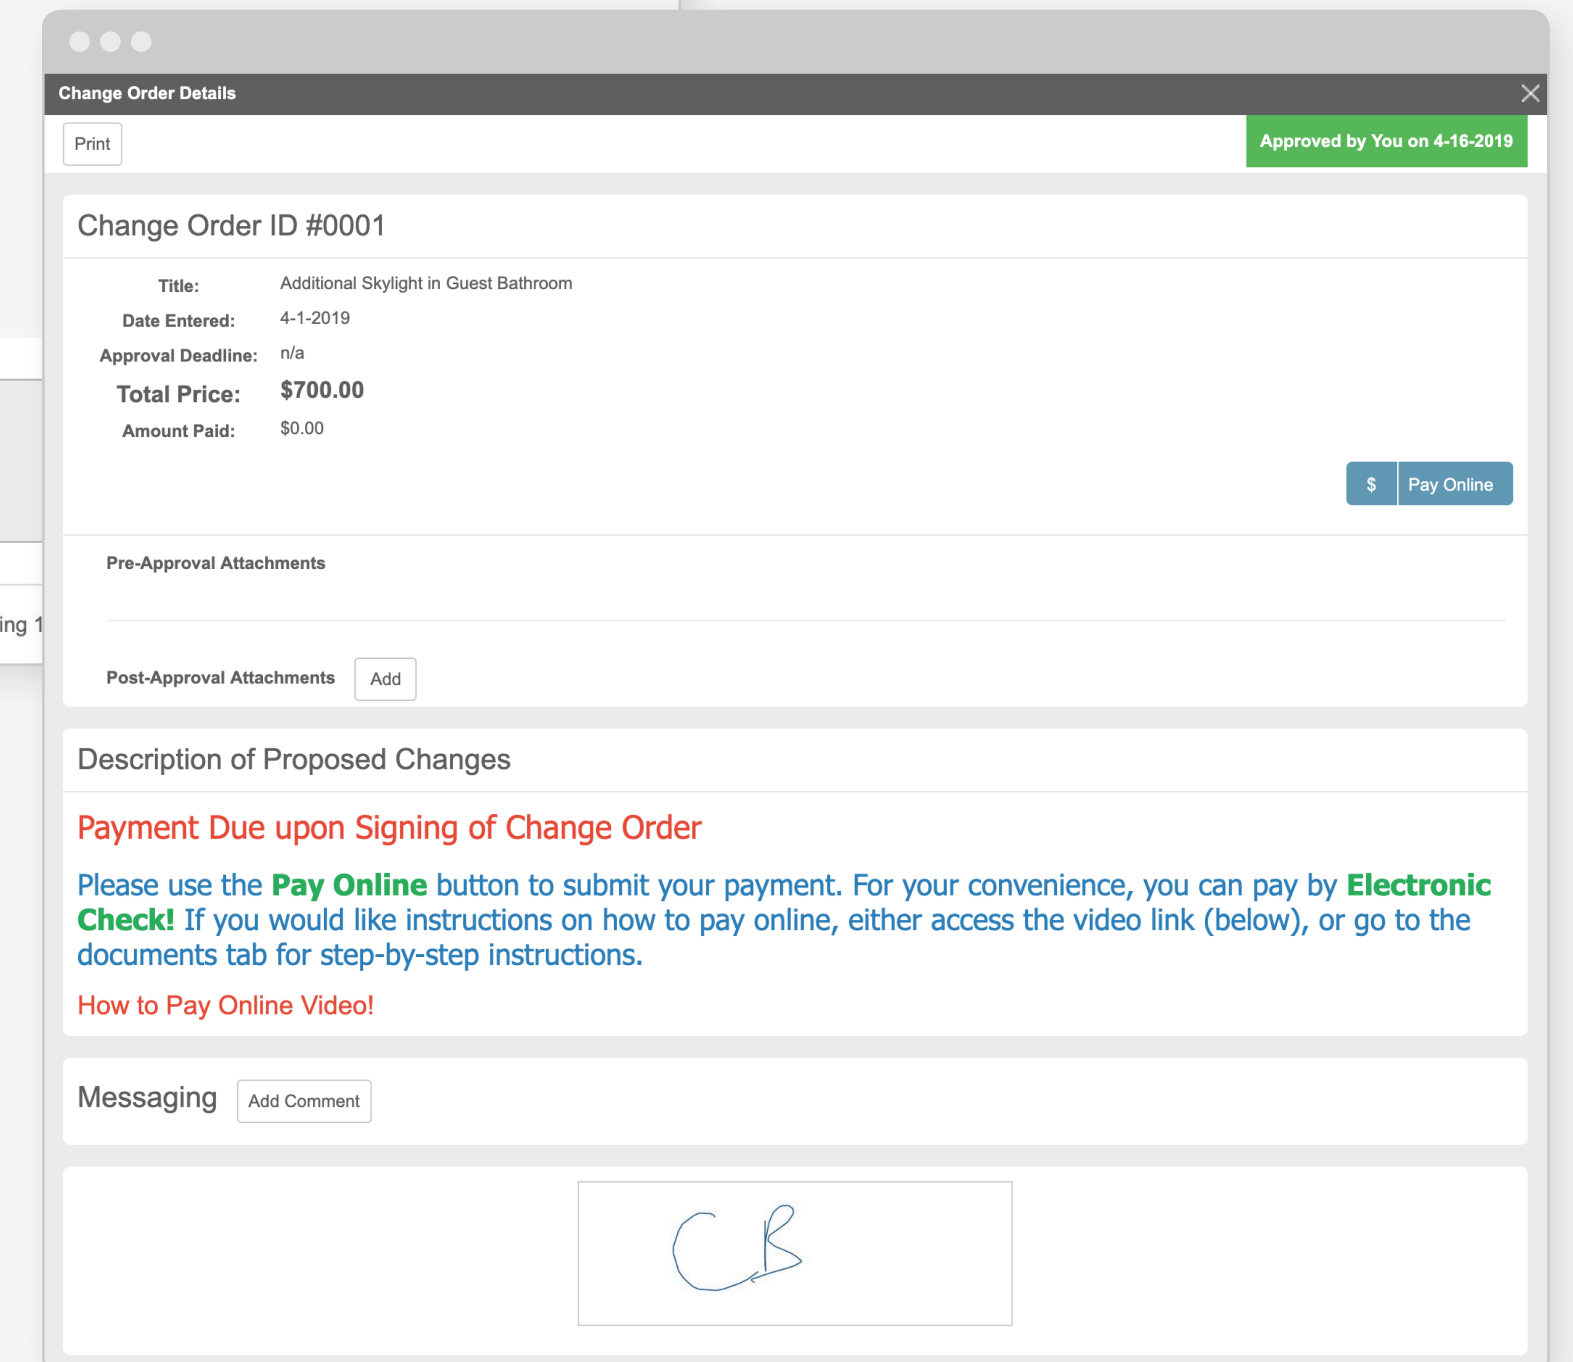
Change Order Details

Print

Approved by You on 4-16-2019

Change Order ID #0001

Title: Additional Skylight in Guest Bathroom
Date Entered: 4-1-2019
Approval Deadline: n/a
Total Price: $700.00
Amount Paid: $0.00

$ Pay Online

Pre-Approval Attachments

Post-Approval Attachments Add

ing 1

Description of Proposed Changes

Payment Due upon Signing of Change Order

Please use the Pay Online button to submit your payment. For your convenience, you can pay by Electronic Check! If you would like instructions on how to pay online, either access the video link (below), or go to the documents tab for step-by-step instructions.

How to Pay Online Video!

Messaging Add Comment

CB